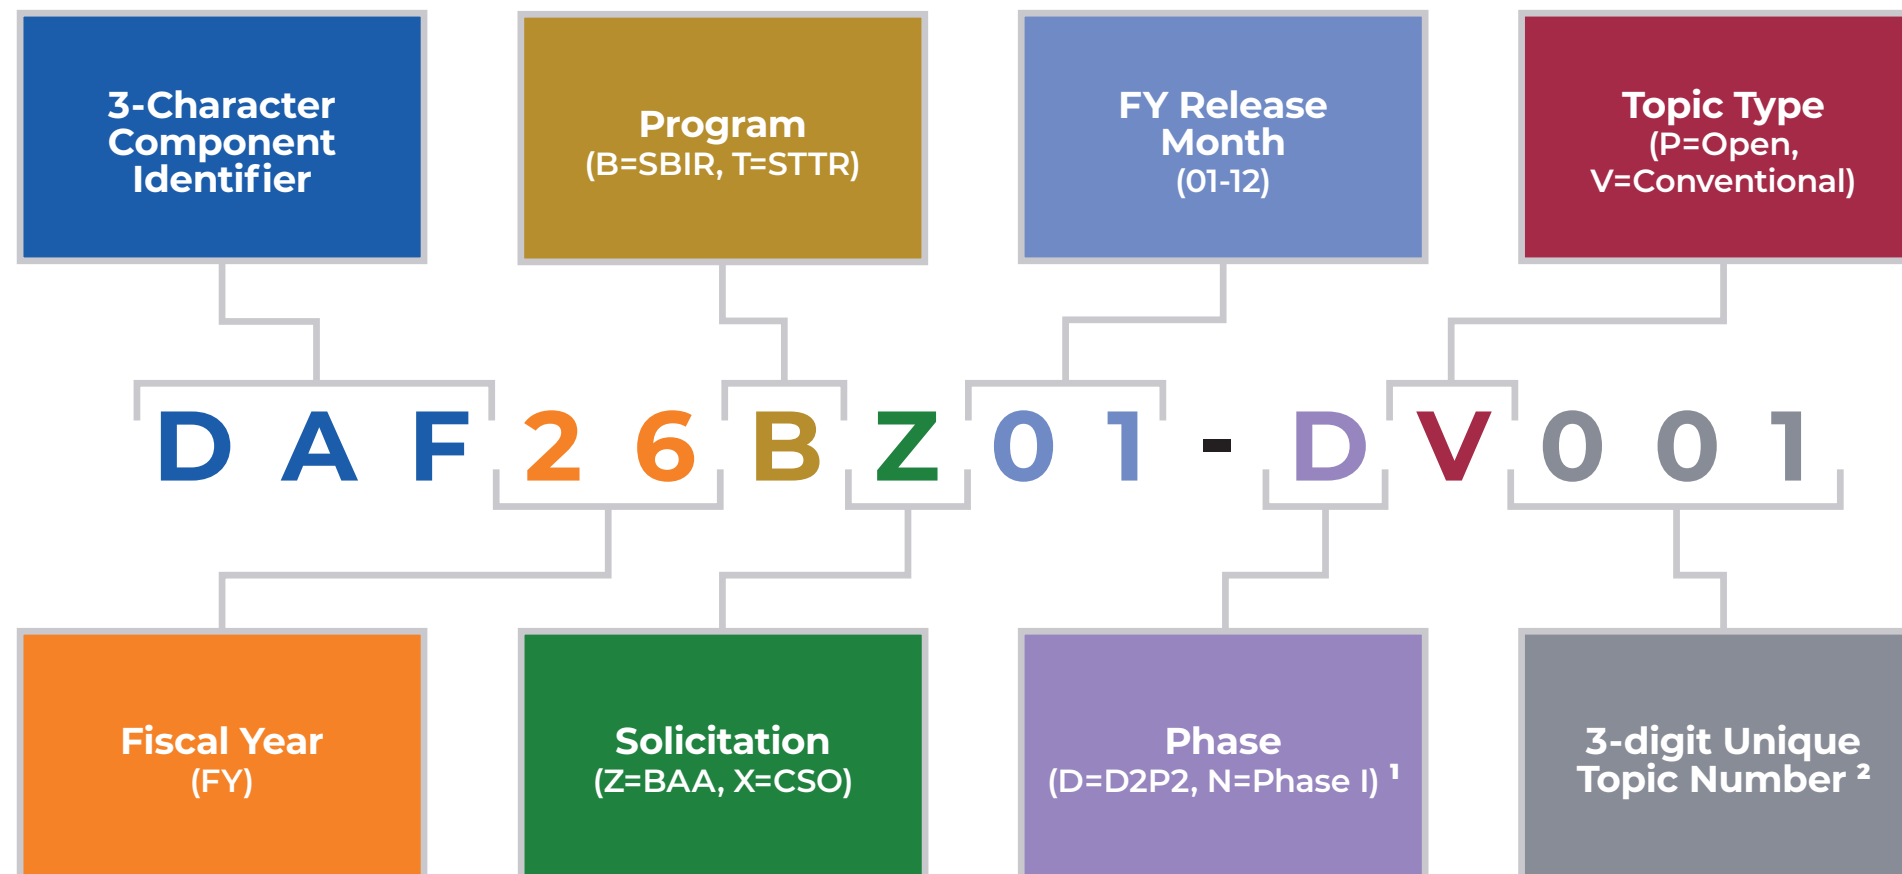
3-Character Component Identifier

Program
(B=SBIR, T=STTR)

FY Release Month
(01-12)

Topic Type
(P=Open, V=Conventional)

D A F 2 6 B Z 0 1 - D V 0 0 1

Fiscal Year
(FY)

Solicitation
(Z=BAA, X=CSO)

Phase
(D=D2P2, N=Phase I) $^1$

3-digit Unique Topic Number $^2$